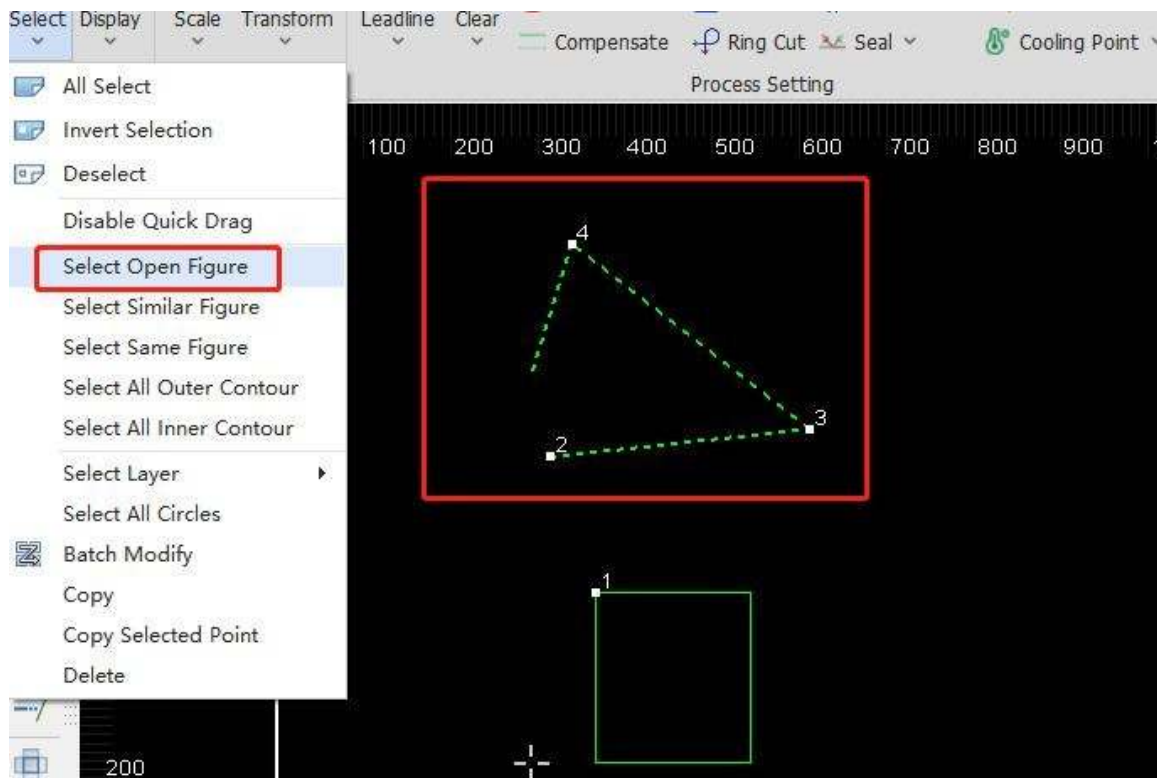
Select Display Scale Transform Leadline Clear

Compensate Ring Cut Seal Cooling Point

Process Setting

All Select
Invert Selection
Deselect
Disable Quick Drag
Select Open Figure
Select Similar Figure
Select Same Figure
Select All Outer Contour
Select All Inner Contour
Select Layer
Select All Circles
Batch Modify
Copy
Copy Selected Point
Delete

100 200 300 400 500 600 700 800 900

4
3
2
1

200